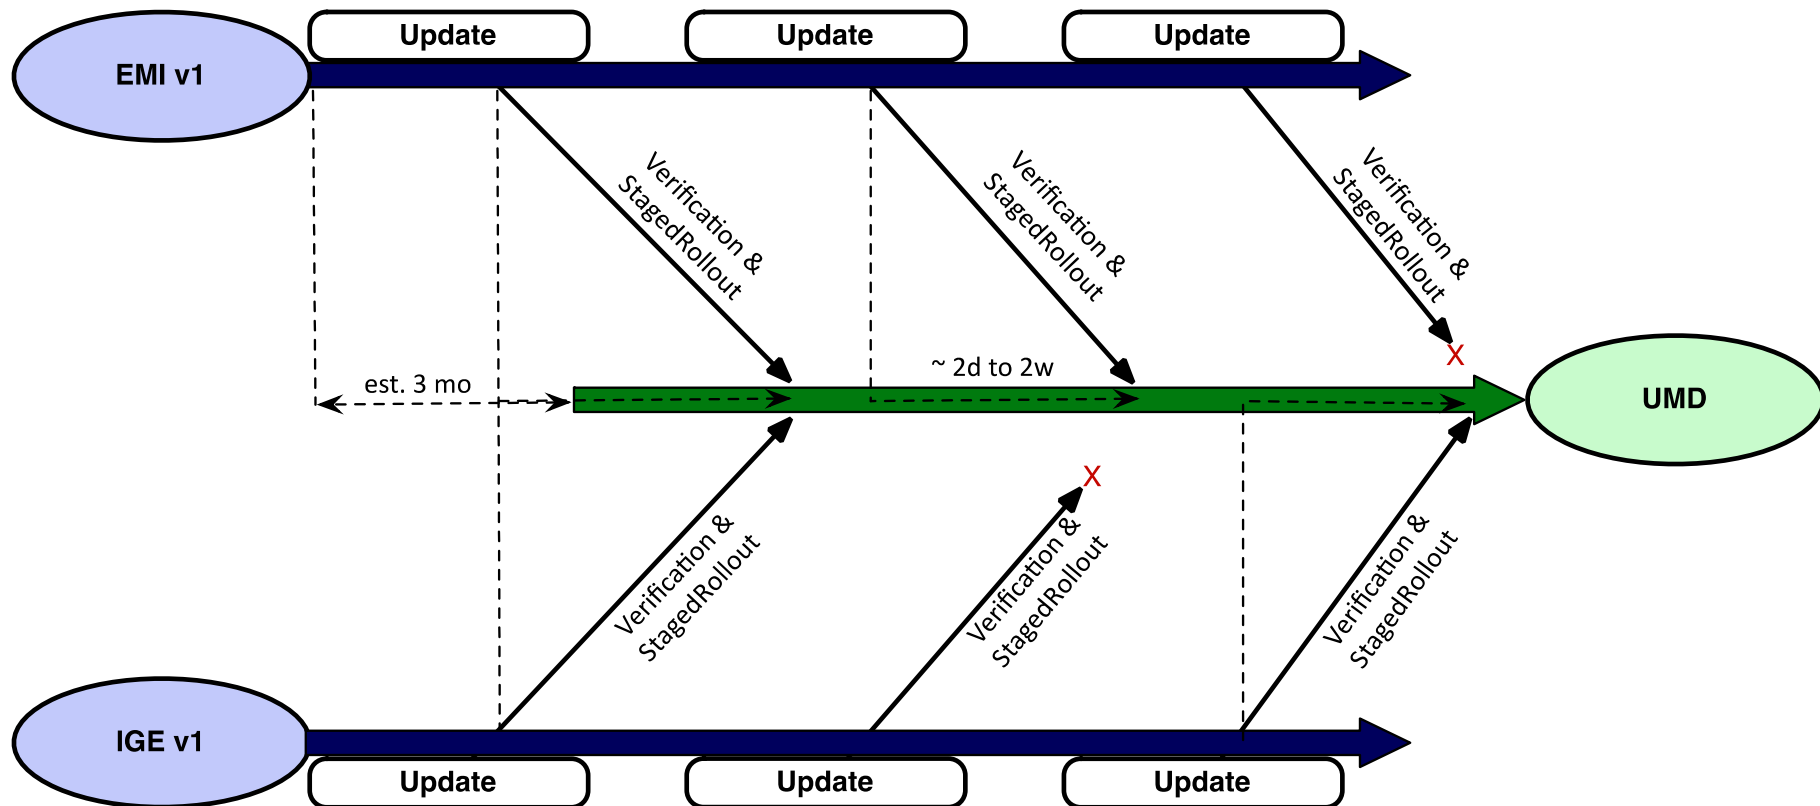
Update

Update

Update

EMI v1

Verification & StagedRollout

Verification & StagedRollout

Verification & StagedRollout

X

est. 3 mo

~ 2d to 2w

UMD

X

Verification & StagedRollout

Verification & StagedRollout

Verification & StagedRollout

IGE v1

Update

Update

Update